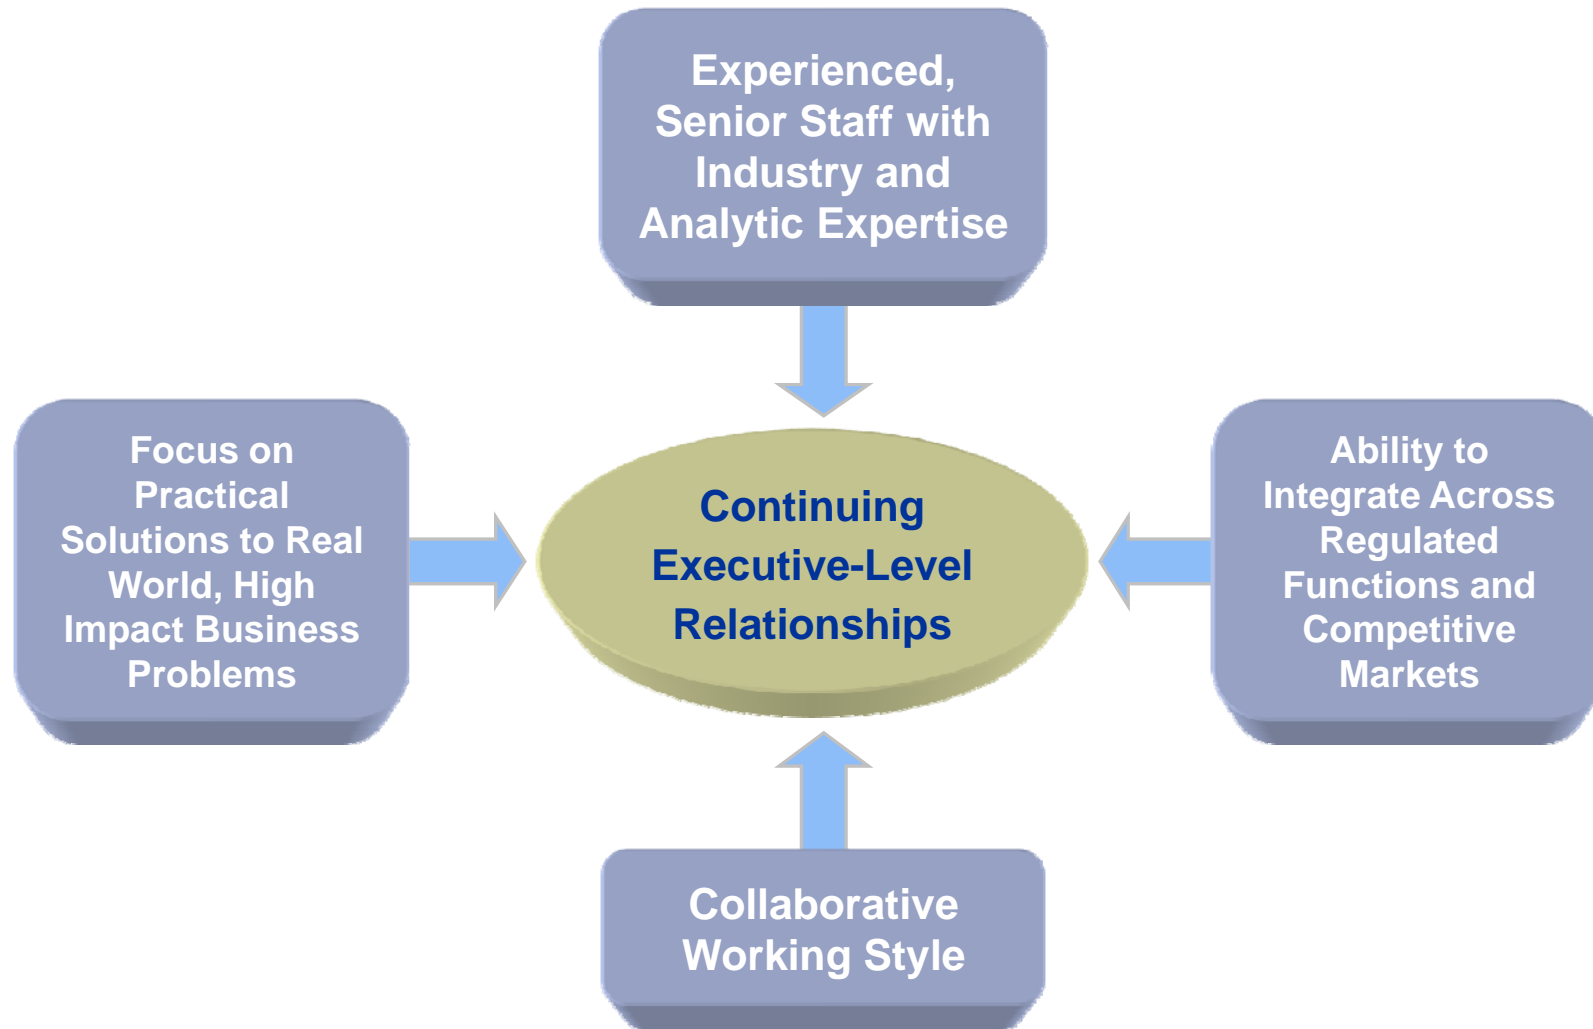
Experienced, Senior Staff with Industry and Analytic Expertise

Focus on Practical Solutions to Real World, High Impact Business Problems

Continuing Executive-Level Relationships

Ability to Integrate Across Regulated Functions and Competitive Markets

Collaborative Working Style